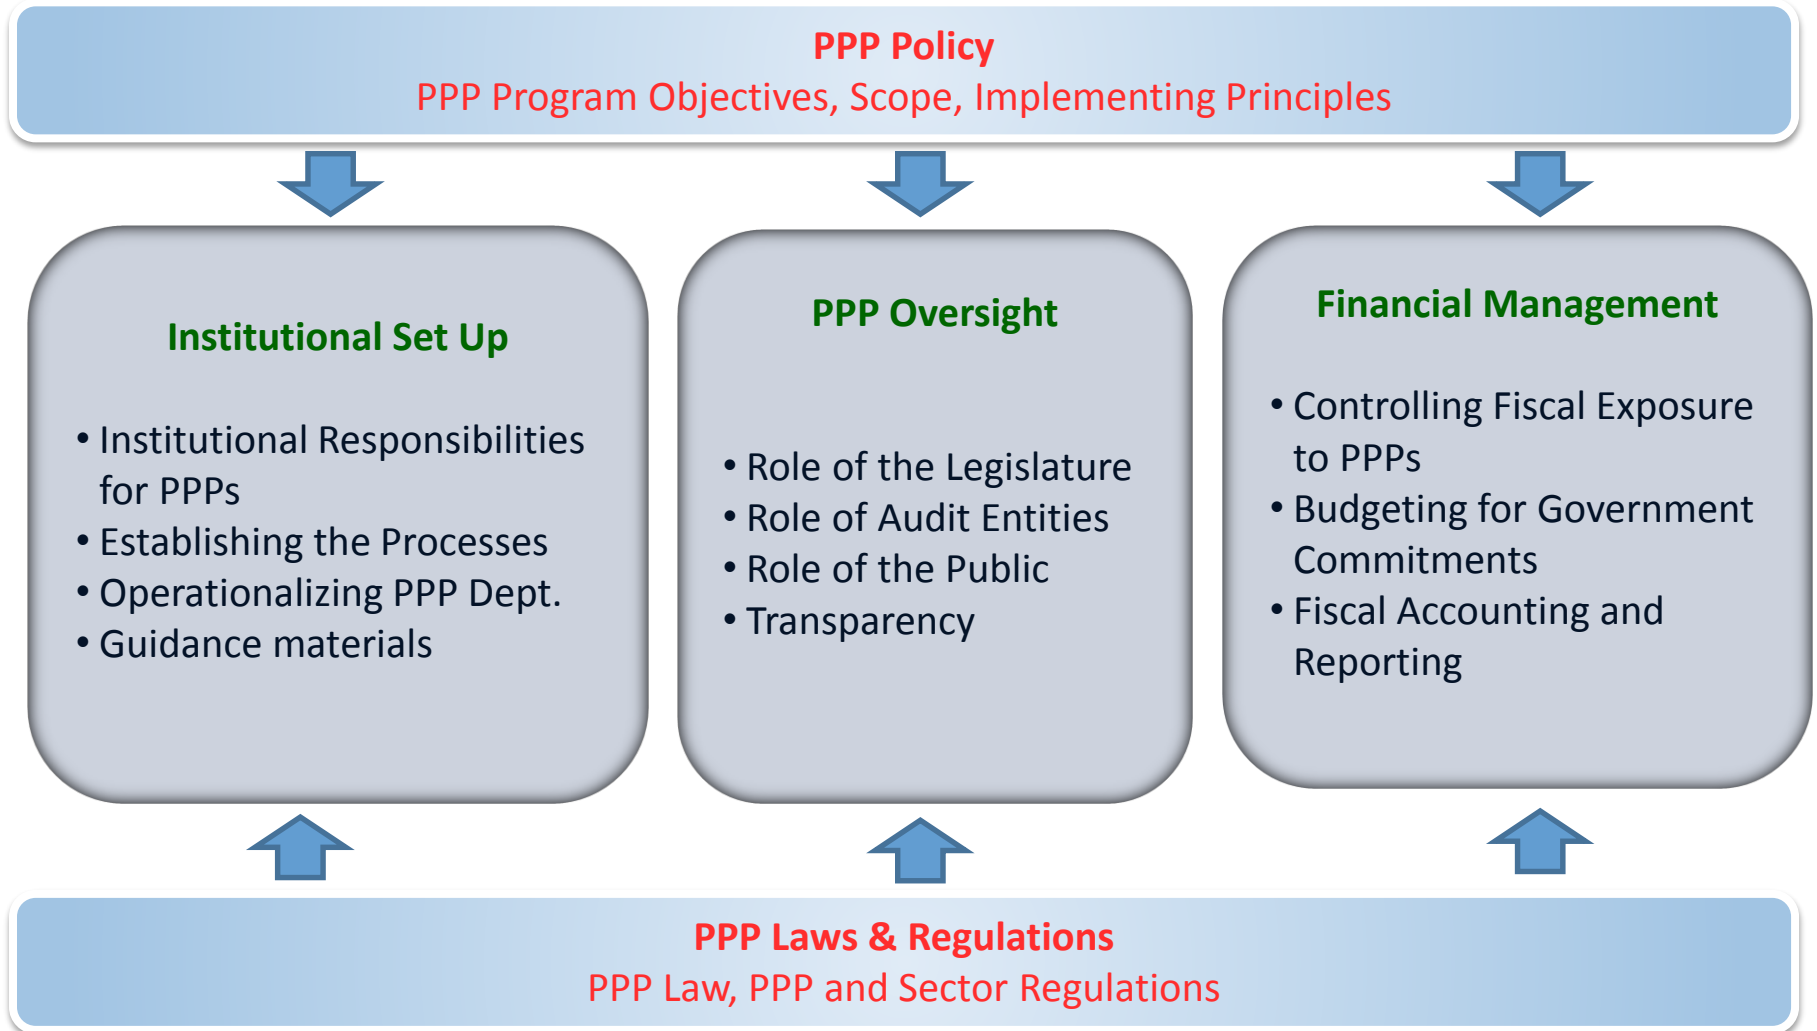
PPP Policy
PPP Program Objectives, Scope, Implementing Principles

Institutional Set Up

• Institutional Responsibilities for PPPs
• Establishing the Processes
• Operationalizing PPP Dept.
• Guidance materials

PPP Oversight

• Role of the Legislature
• Role of Audit Entities
• Role of the Public
• Transparency

Financial Management

• Controlling Fiscal Exposure to PPPs
• Budgeting for Government Commitments
• Fiscal Accounting and Reporting

PPP Laws & Regulations
PPP Law, PPP and Sector Regulations